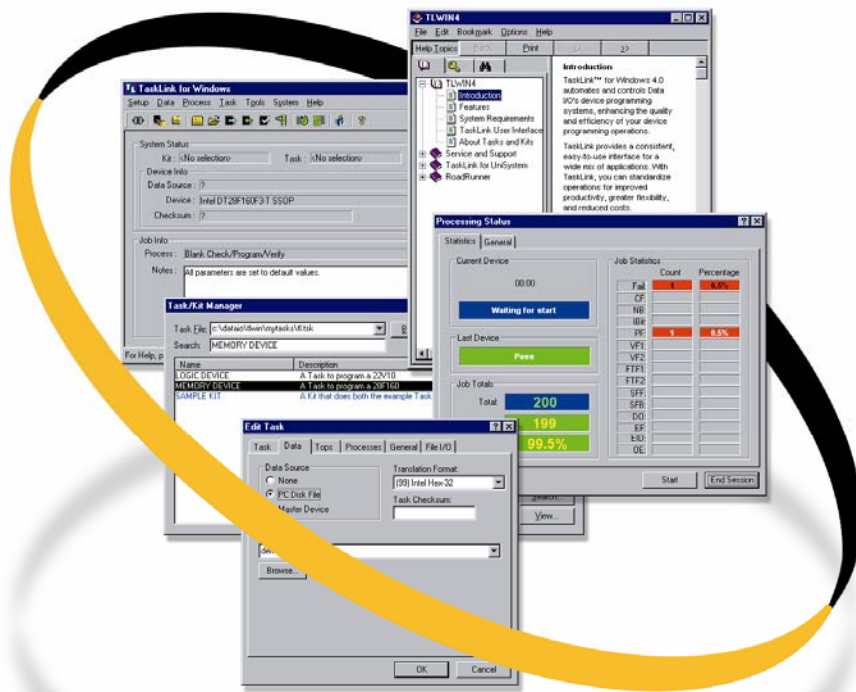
TLWIN4

File Edit Bookmark Options Help

Help Topics Back Print << >>

TLWIN4
Introduction
Features
System Requirements
TaskLink User Interface
About Tasks and Kits
Service and Support
TaskLink for UniSystem
RoadRunner

Introduction

TaskLink™ for Windows 4.0 automates and controls Data I/O's device programming systems, enhancing the quality and efficiency of your device programming operations.

TaskLink provides a consistent, easy-to-use interface for a wide mix of applications. With TaskLink, you can standardize operations for improved productivity, greater flexibility, and reduced costs.

TaskLink for Windows

Setup Data Process Task Tools System Help

System Status
Kit: <No selection> Task: <No selection>
Device Info
Data Source: ?
Device: Intel DT28F160F3-T SSOP
Checksum: ?
Job Info
Process: Blank Check/Program/Verify
Notes: All parameters are set to default values.

For Help, p

Processing Status

Statistics General

Current Device
00:00
Waiting for start

Last Device
Pass

Job Totals
Total: 200
199
99.5%

Job Statistics
| | Count | Percentage |
|---|---|---|
| Fail | 1 | 0.5% |
| CF | | |
| NB | | |
| ID | | |
| PF | 1 | 0.5% |
| VF1 | | |
| VF2 | | |
| FTF1 | | |
| FTF2 | | |
| SFF | | |
| SFB | | |
| DO | | |
| EF | | |
| EID | | |
| OE | | |

Start End Session

Task/Kit Manager

Task File: c:\dataio\tlwin\mytasks\tl.tsk
Search: MEMORY DEVICE

| Name | Description |
|---|---|
| LOGIC DEVICE | A Task to program a 22V10 |
| MEMORY DEVICE | A Task to program a 28F160 |
| SAMPLE KIT | A Kit that does both the example Task |

Search...
View...

Edit Task

Task Data Tops Processes General File I/O

Data Source
None
PC Disk File
Master Device

Translation Format:
(99) Intel Hex-32
Task Checksum:

Browse...

OK Cancel